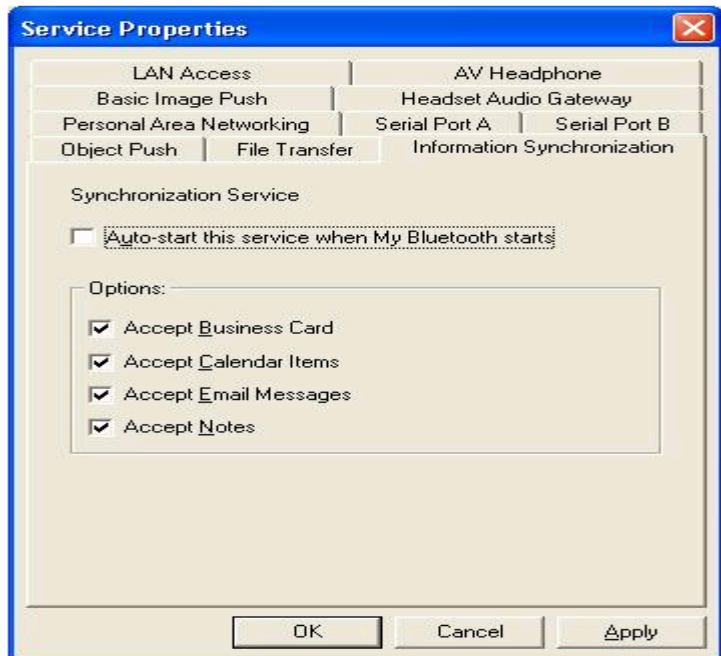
Service Properties

LAN Access
AV Headphone
Basic Image Push
Headset Audio Gateway
Personal Area Networking
Serial Port A
Serial Port B
Object Push
File Transfer
Information Synchronization

Synchronization Service

Auto-start this service when My Bluetooth starts

Options:

Accept Business Card
Accept Calendar Items
Accept Email Messages
Accept Notes

OK
Cancel
Apply